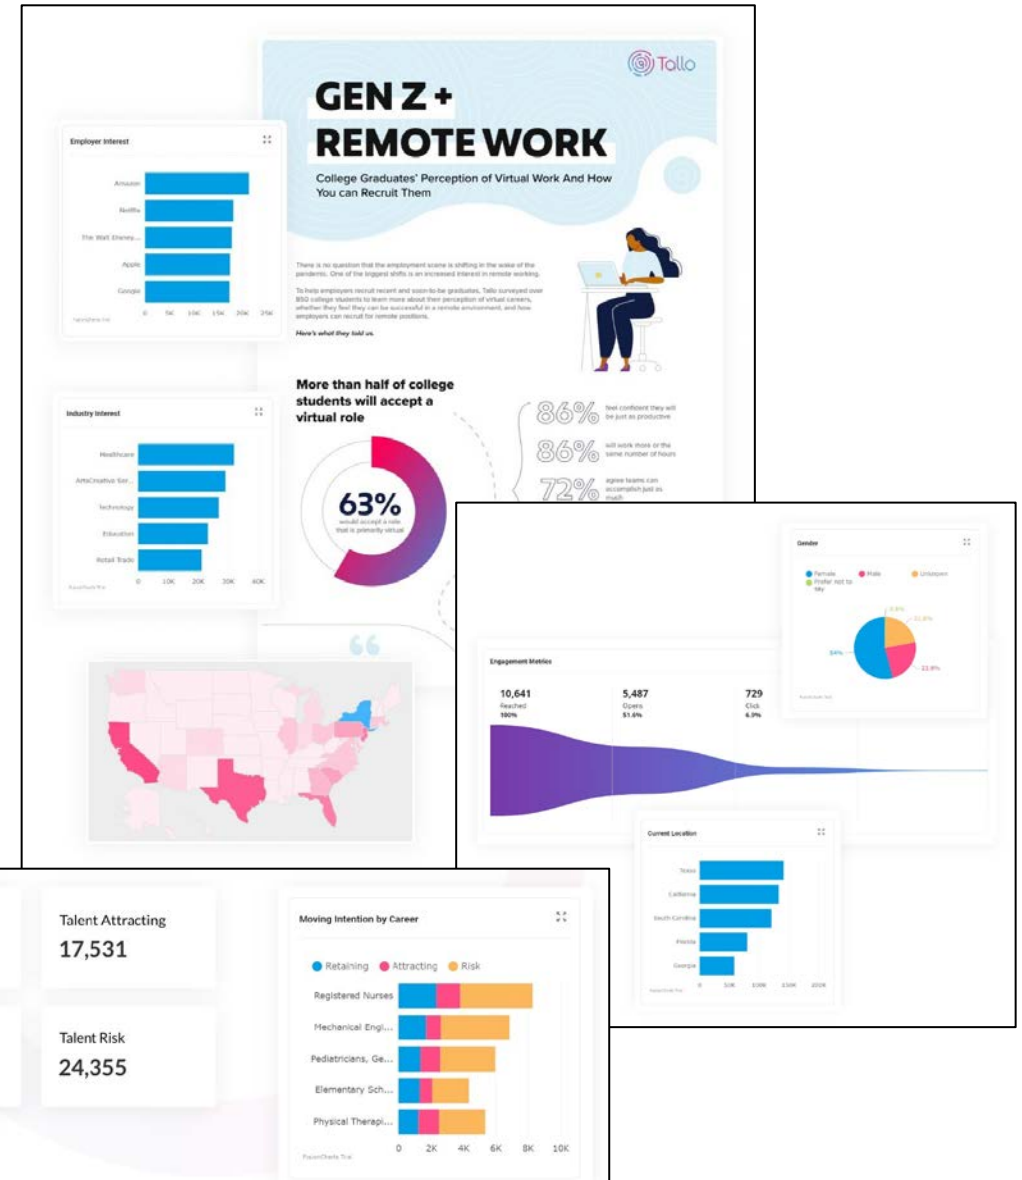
Tallo

GEN Z + REMOTE WORK

College Graduates' Perception of Virtual Work And How You can Recruit Them

There is no question that the employment scene is shifting in the wake of the pandemic. One of the biggest shifts is an increased interest in remote working.

To help employers recruit recent and soon-to-be graduates, Tallo surveyed over 850 college students to learn more about their perception of virtual careers, whether they feel they can be successful in a remote environment, and how employers can recruit for remote positions.

Here's what they told us.

More than half of college students will accept a virtual role

63%
would accept a role that is primarily virtual

86% feel confident they will be just as productive

86% will work more or the same number of hours

72% agree teams can accomplish just as much

Employer Interest

Amazon
Netflix
The Walt Disney...
Apple
Google

0 5K 10K 15K 20K 25K

FusionCharts Trial

Industry Interest

Healthcare
Arts/Creative Ser...
Technology
Education
Retail Trade

0 10K 20K 30K 40K

FusionCharts Trial

Gender

Female Male Unknown Prefer not to say

54% 22.8% 21.8% 1.4%

FusionCharts Trial

Engagement Metrics

10,641 Reached 100%
5,487 Opens 51.6%
729 Click 6.9%

Current Location

Texas
California
South Carolina
Florida
Georgia

0 50K 100K 150K 200K

FusionCharts Trial

Talent Attracting
17,531

Talent Risk
24,355

Moving Intention by Career

Retaining Attracting Risk

Registered Nurses
Mechanical Engi...
Pediatricians, Ge...
Elementary Sch...
Physical Therapi...

0 2K 4K 6K 8K 10K

FusionCharts Trial